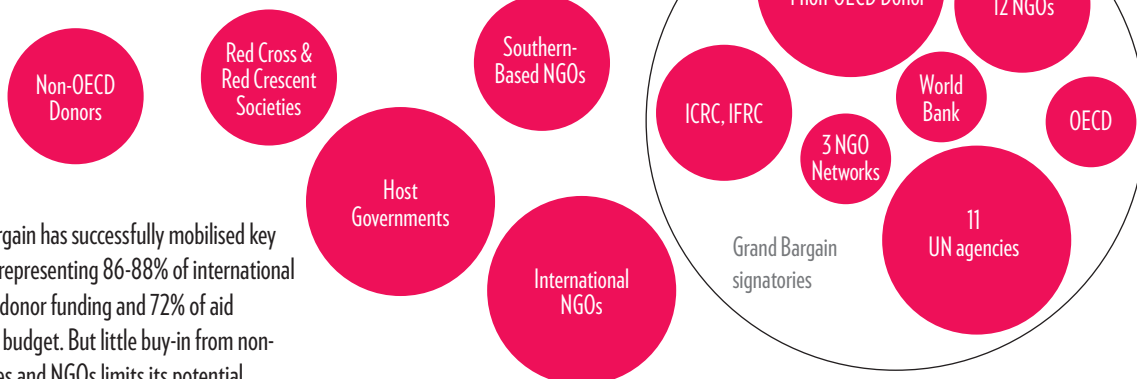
Non-OECD Donors

Red Cross & Red Crescent Societies

Southern-Based NGOs

Host Governments

International NGOs

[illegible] OECD Donor

12 NGOs

ICRC, IFRC

World Bank

OECD

3 NGO Networks

11 UN agencies

Grand Bargain signatories

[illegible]rgain has successfully mobilised key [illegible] representing 86-88% of international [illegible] donor funding and 72% of aid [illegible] budget. But little buy-in from non-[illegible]es and NGOs limits its potential